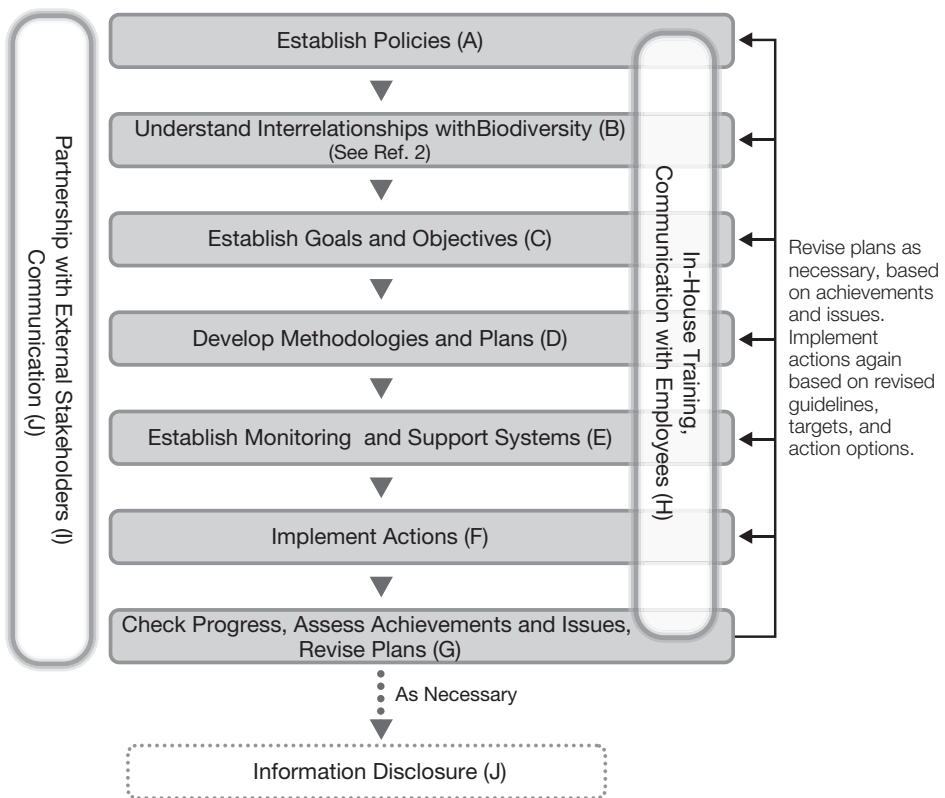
Partnership with External Stakeholders (I) Communication (J)

Establish Policies (A)

Understand Interrelationships withBiodiversity (B)
(See Ref. 2)

Establish Goals and Objectives (C)

Develop Methodologies and Plans (D)

Establish Monitoring and Support Systems (E)

Implement Actions (F)

Check Progress, Assess Achievements and Issues, Revise Plans (G)

In-House Training, Communication with Employees (H)

Revise plans as necessary, based on achievements and issues. Implement actions again based on revised guidelines, targets, and action options.

As Necessary

Information Disclosure (J)